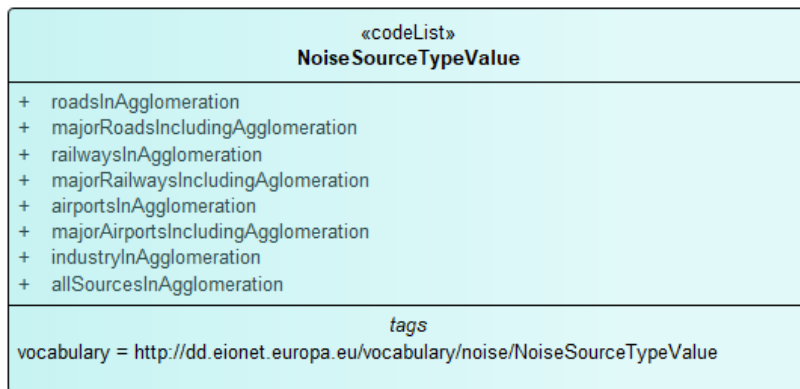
«codeList»
NoiseSourceTypeValue

+ roadsInAgglomeration
+ majorRoadsIncludingAgglomeration
+ railwaysInAgglomeration
+ majorRailwaysIncludingAglomeration
+ airportsInAgglomeration
+ majorAirportsIncludingAgglomeration
+ industryInAgglomeration
+ allSourcesInAgglomeration

tags
vocabulary = http://dd.eionet.europa.eu/vocabulary/noise/NoiseSourceTypeValue